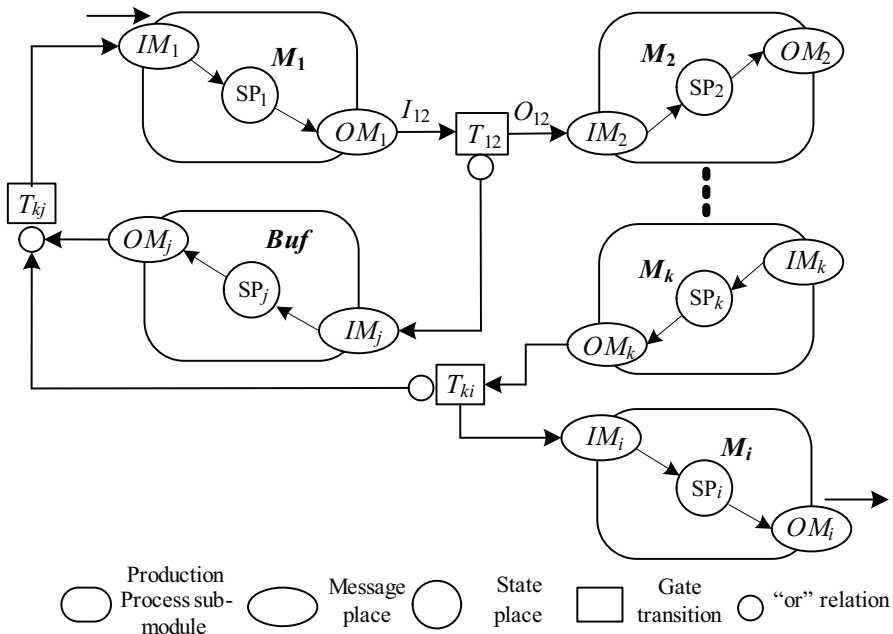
$IM_1$
$\boldsymbol{M_1}$
$SP_1$
$OM_1$
$I_{12}$
$T_{12}$
$O_{12}$
$IM_2$
$\boldsymbol{M_2}$
$SP_2$
$OM_2$
$T_{kj}$
$OM_j$
$\boldsymbol{Buf}$
$SP_j$
$IM_j$
$\boldsymbol{M_k}$
$IM_k$
$SP_k$
$OM_k$
$T_{ki}$
$IM_i$
$\boldsymbol{M_i}$
$SP_i$
$OM_i$

Production Process submodule
Message place
State place
Gate transition
"or" relation